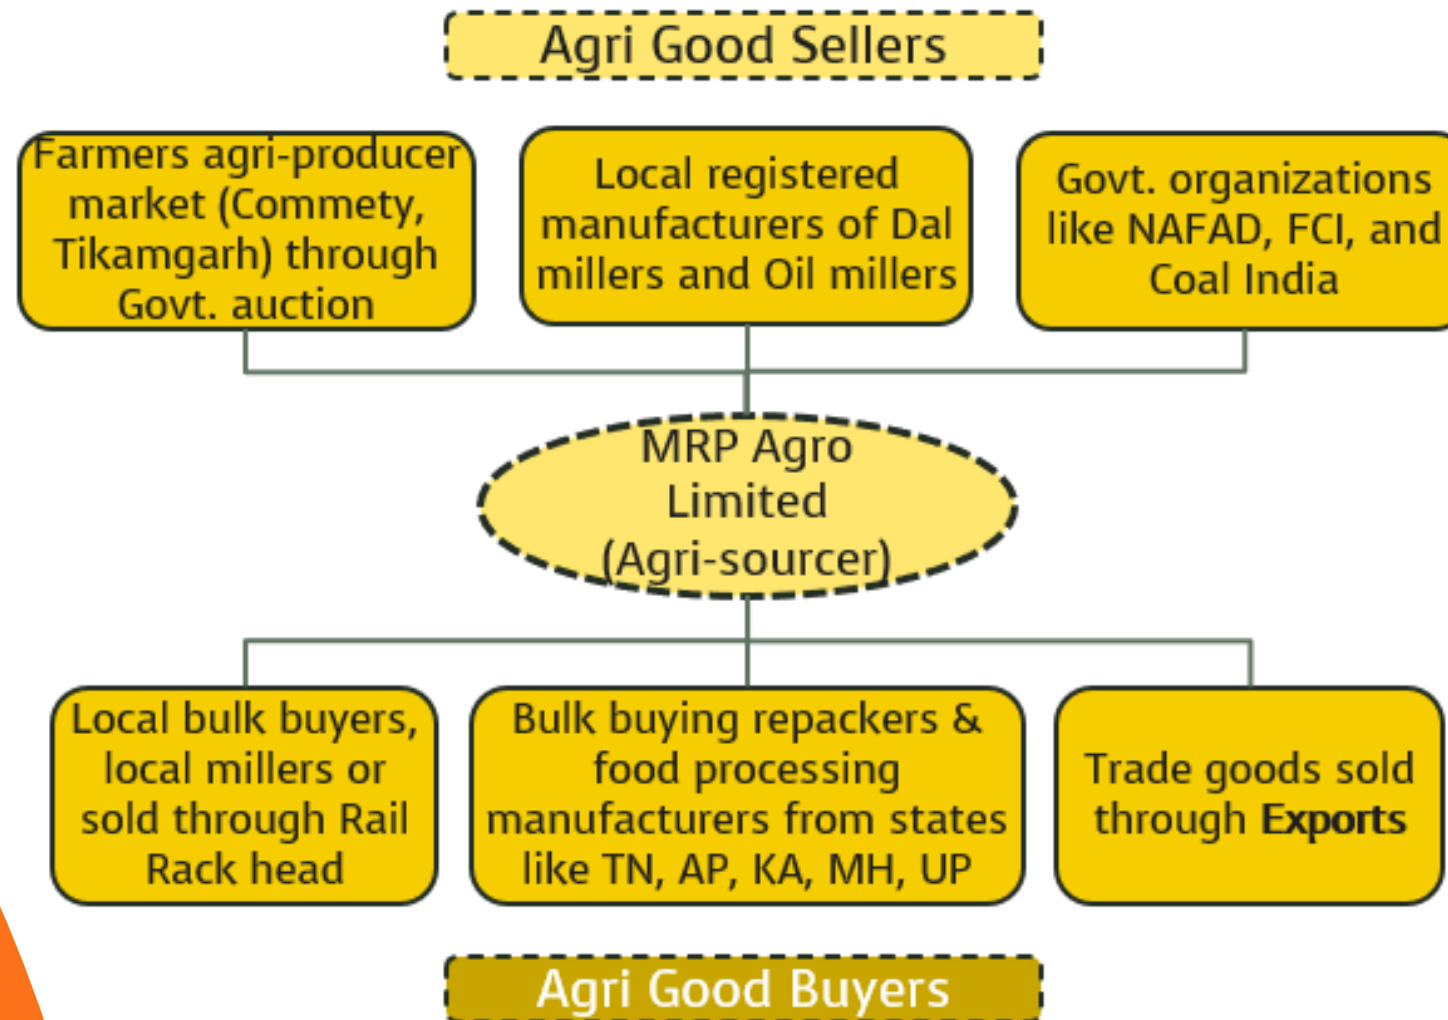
Agri Good Sellers

Farmers agri-producer market (Commety, Tikamgarh) through Govt. auction

Local registered manufacturers of Dal millers and Oil millers

Govt. organizations like NAFAD, FCI, and Coal India

MRP Agro Limited (Agri-sourcer)

Local bulk buyers, local millers or sold through Rail Rack head

Bulk buying repackers & food processing manufacturers from states like TN, AP, KA, MH, UP

Trade goods sold through **Exports**

Agri Good Buyers